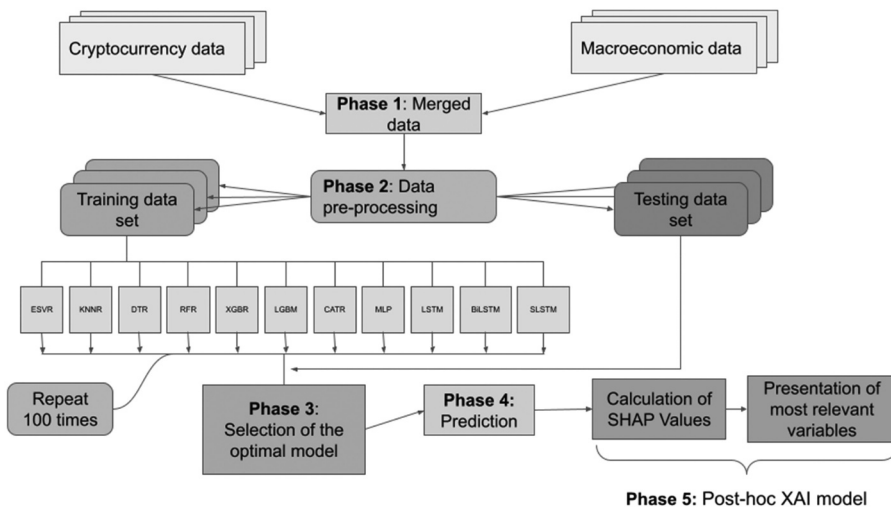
Cryptocurrency data

Macroeconomic data

**Phase 1**: Merged data

Training data set

**Phase 2**: Data pre-processing

Testing data set

ESVR

KNNR

DTR

RFR

XGBR

LGBM

CATR

MLP

LSTM

BiLSTM

SLSTM

Repeat 100 times

**Phase 3**: Selection of the optimal model

**Phase 4:** Prediction

Calculation of SHAP Values

Presentation of most relevant variables

**Phase 5:** Post-hoc XAI model